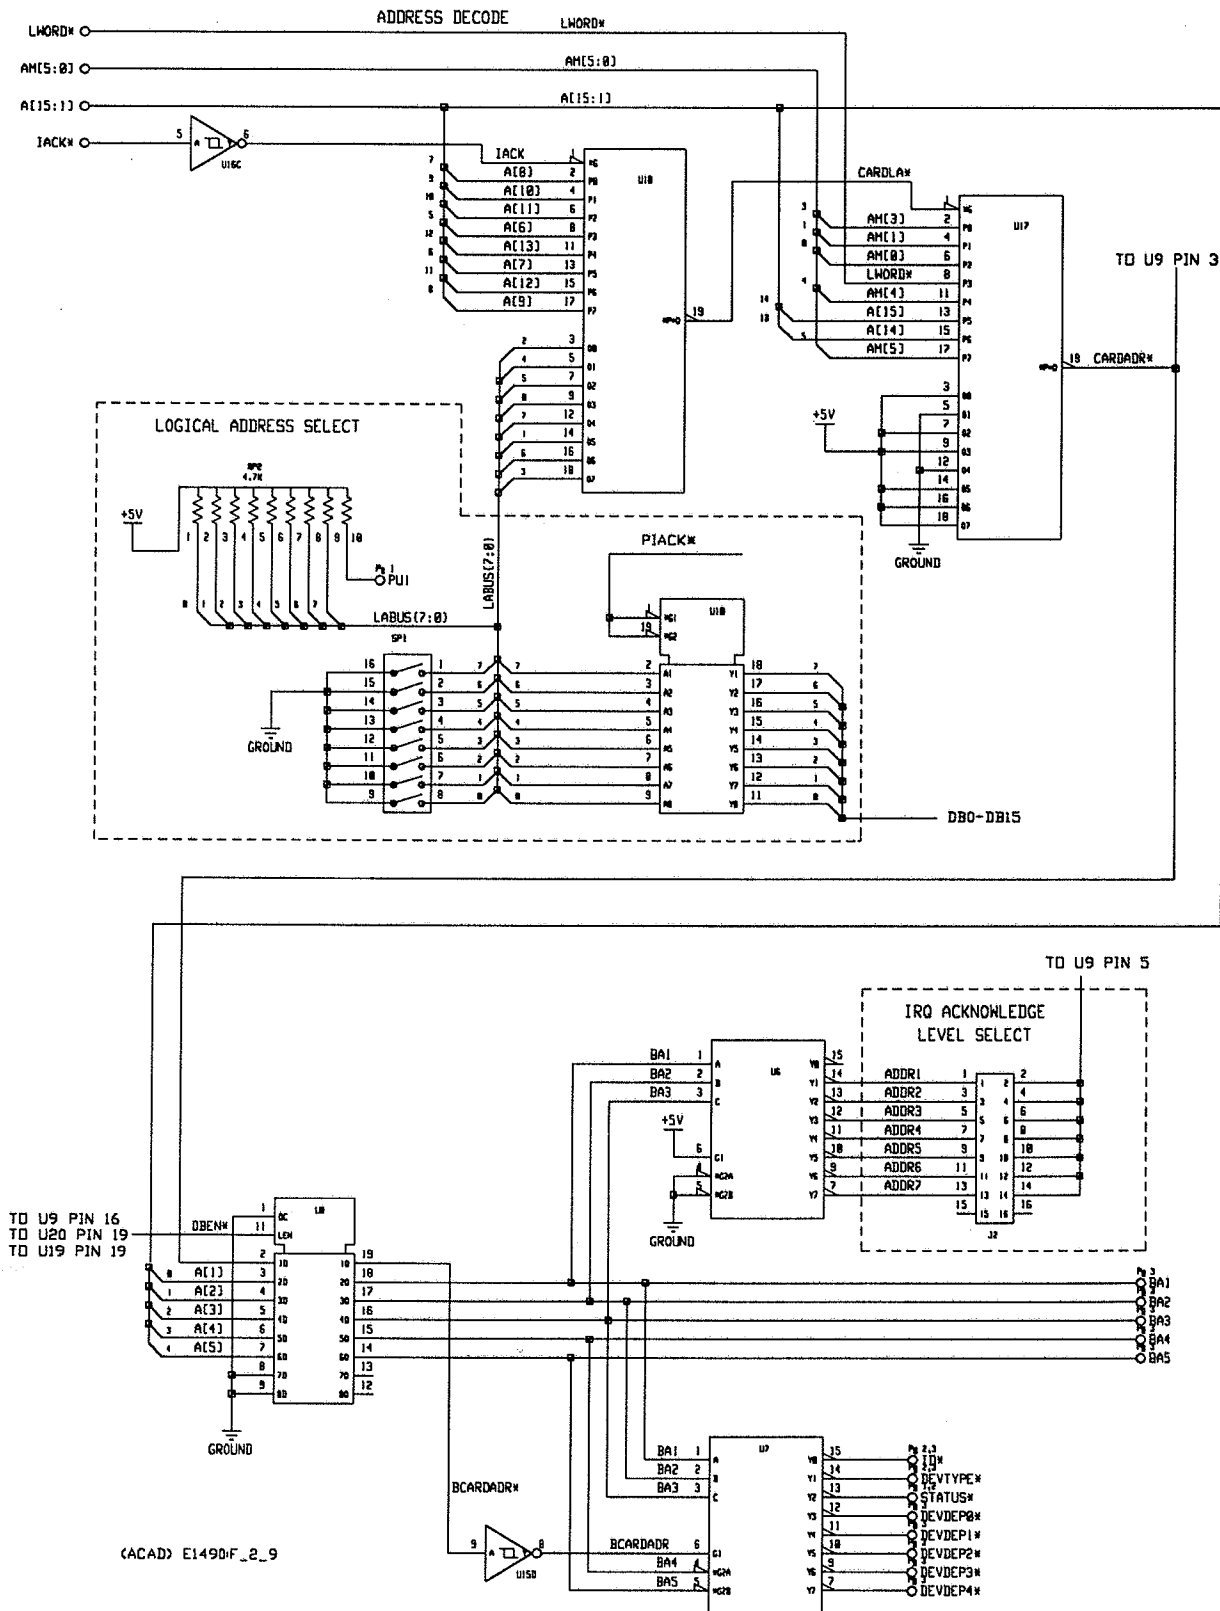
ADDRESS DECODE

LWORD*
AM[5:0]
A[15:1]
IACK*

LWORD*
AM[5:0]
A[15:1]

5
6
U16C

IACK
A[8]
A[10]
A[11]
A[6]
A[13]
A[7]
A[12]
A[9]

U18
19

CARDLA*
AM[3]
AM[1]
AM[0]
LWORD*
AM[4]
A[15]
A[14]
AM[5]

U17

TO U9 PIN 3

18 CARDADR*

+5V

GROUND

LOGICAL ADDRESS SELECT

RP2
4.7K

+5V

PU1

LABUS(7:0)

LABUS(7:0)

SP1

PIACK*

U10

GROUND

DB0-DB15

TO U9 PIN 5

IRQ ACKNOWLEDGE
LEVEL SELECT

BA1
BA2
BA3

U6

+5V

GROUND

ADDR1
ADDR2
ADDR3
ADDR4
ADDR5
ADDR6
ADDR7

J2

TO U9 PIN 16
TO U20 PIN 19
TO U19 PIN 19

DBEN*

A[1]
A[2]
A[3]
A[4]
A[5]

U8

GROUND

BA1
BA2
BA3
BA4
BA5

BCARDADR*

BA1
BA2
BA3

U7

BCARDADR
BA4
BA5

U15D

ID*
DEVTYPE*
STATUS*
DEVDEP0*
DEVDEP1*
DEVDEP2*
DEVDEP3*
DEVDEP4*

(ACAD) E1490F_2_9